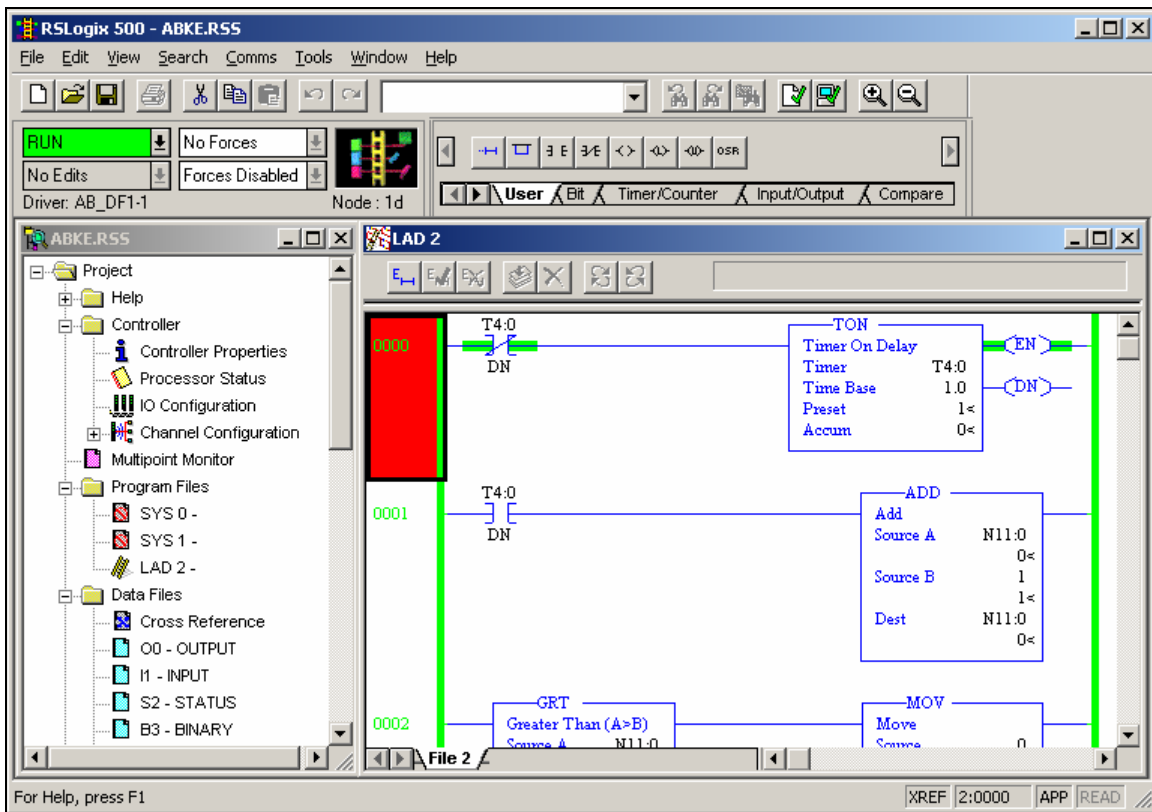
RSLogix 500 - ABKE.RSS

File Edit View Search Comms Tools Window Help

RUN
No Forces
No Edits
Forces Disabled
Driver: AB_DF1-1
Node : 1d

OSR

User Bit Timer/Counter Input/Output Compare

ABKE.RSS

Project
Help
Controller
Controller Properties
Processor Status
IO Configuration
Channel Configuration
Multipoint Monitor
Program Files
SYS 0 -
SYS 1 -
LAD 2 -
Data Files
Cross Reference
O0 - OUTPUT
I1 - INPUT
S2 - STATUS
B3 - BINARY

LAD 2

0000
T4:0
DN
TON
Timer On Delay
Timer T4:0
Time Base 1.0
Preset 1<
Accum 0<
EN
DN

0001
T4:0
DN
ADD
Add
Source A N11:0
0<
Source B 1
1<
Dest N11:0
0<

0002
GRT
Greater Than (A>B)
Source A N11:0
MOV
Move
Source 0

File 2

For Help, press F1
XREF 2:0000 APP READ